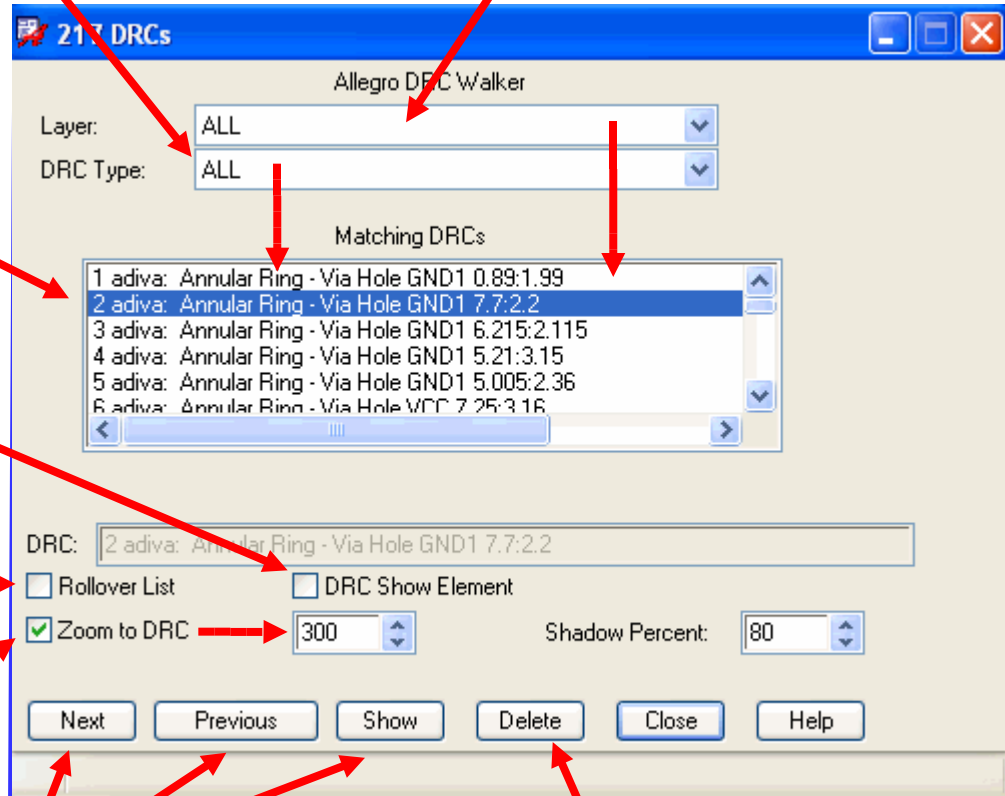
21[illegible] DRCs

Allegro D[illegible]C Walker

Layer: ALL

DRC Type: ALL

Matching DRCs

1 adiva: Annular Ring - Via Hole GND1 0.89:1.99
2 adiva: Annular Ring - Via Hole GND1 7.7:2.2
3 adiva: Annular Ring - Via Hole GND1 6.215:2.115
4 adiva: Annular Ring - Via Hole GND1 5.21:3.15
5 adiva: Annular Ring - Via Hole GND1 5.005:2.36
6 adiva: Annular Ring - Via Hole VCC 7.25:3.16

DRC: 2 adiva: Annular Ring - Via Hole GND1 7.7:2.2

Rollover List

DRC Show Element

Zoom to DRC

300

Shadow Percent: 80

Next Previous Show Delete Close Help